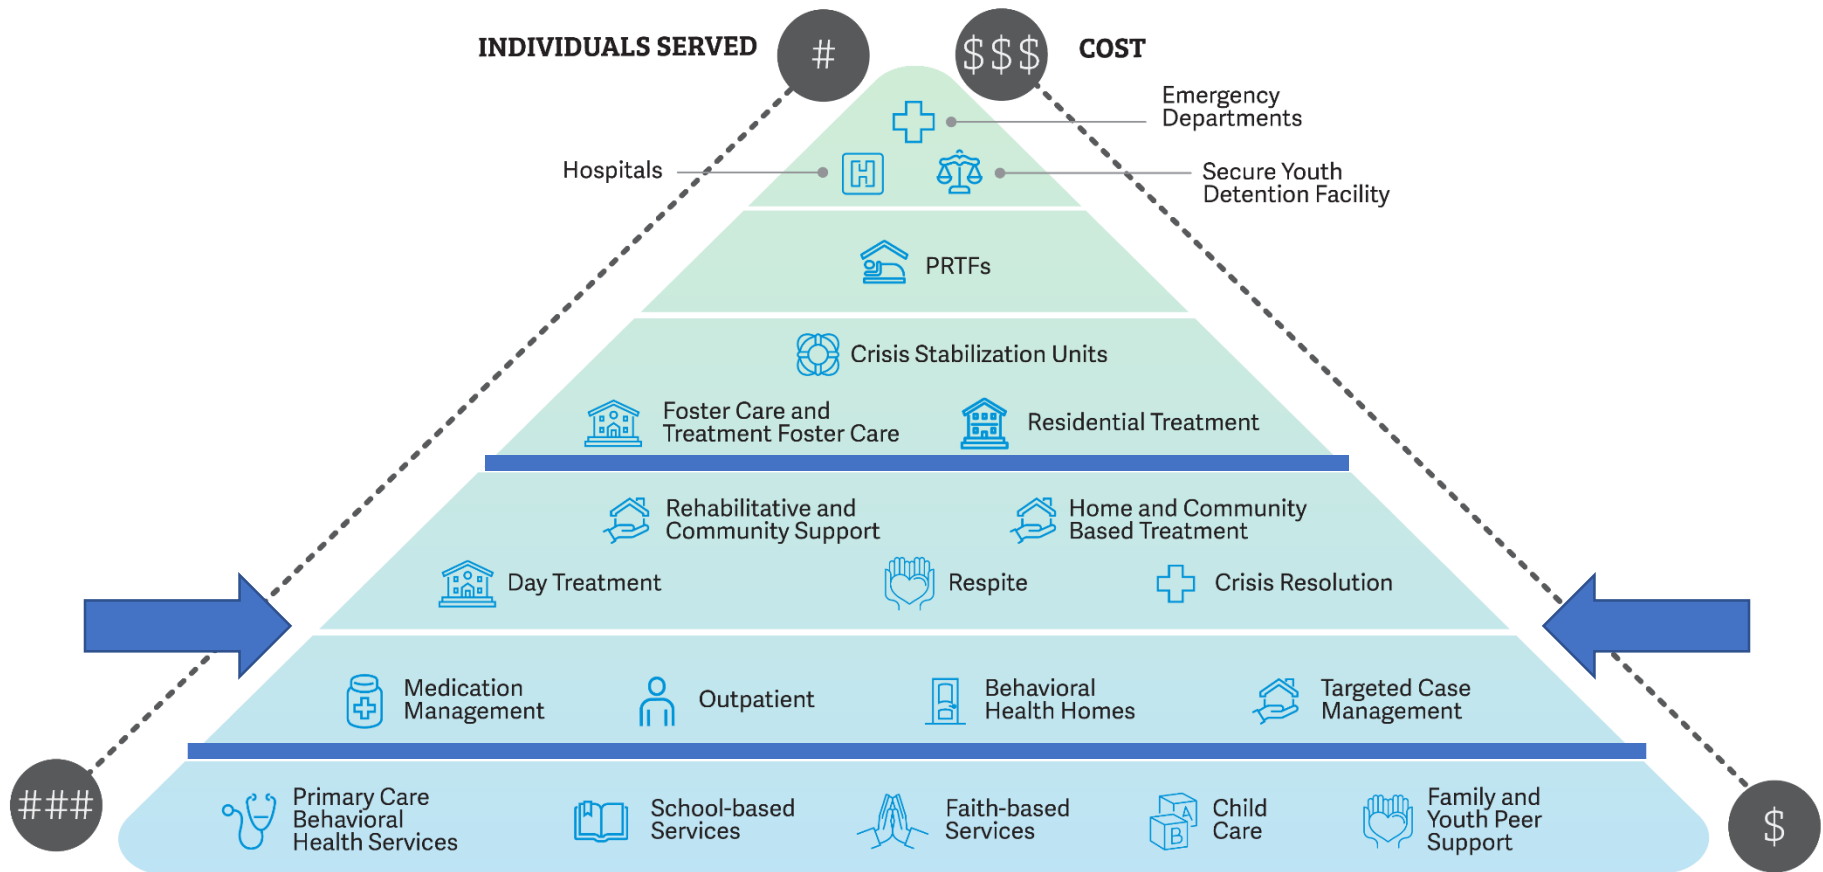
INDIVIDUALS SERVED #

$$$ COST

Emergency Departments

Hospitals

Secure Youth Detention Facility

PRTFs

Crisis Stabilization Units

Foster Care and Treatment Foster Care

Residential Treatment

Rehabilitative and Community Support

Home and Community Based Treatment

Day Treatment

Respite

Crisis Resolution

Medication Management

Outpatient

Behavioral Health Homes

Targeted Case Management

###

Primary Care Behavioral Health Services

School-based Services

Faith-based Services

Child Care

Family and Youth Peer Support

$